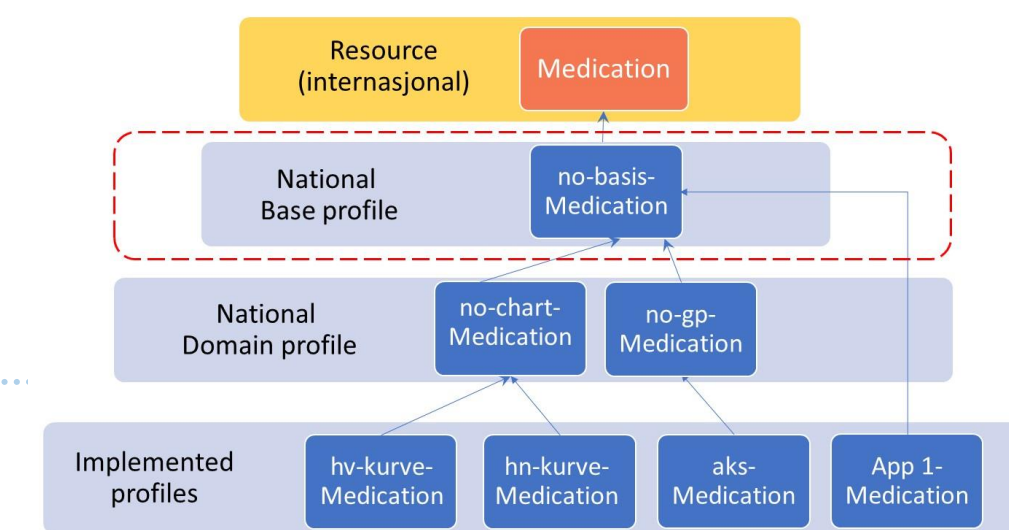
Resource
(internasjonal)

Medication

National
Base profile

no-basis-Medication

National
Domain profile

no-chart-Medication

no-gp-Medication

Implemented
profiles

hv-kurve-Medication

hn-kurve-Medication

aks-Medication

App 1-Medication